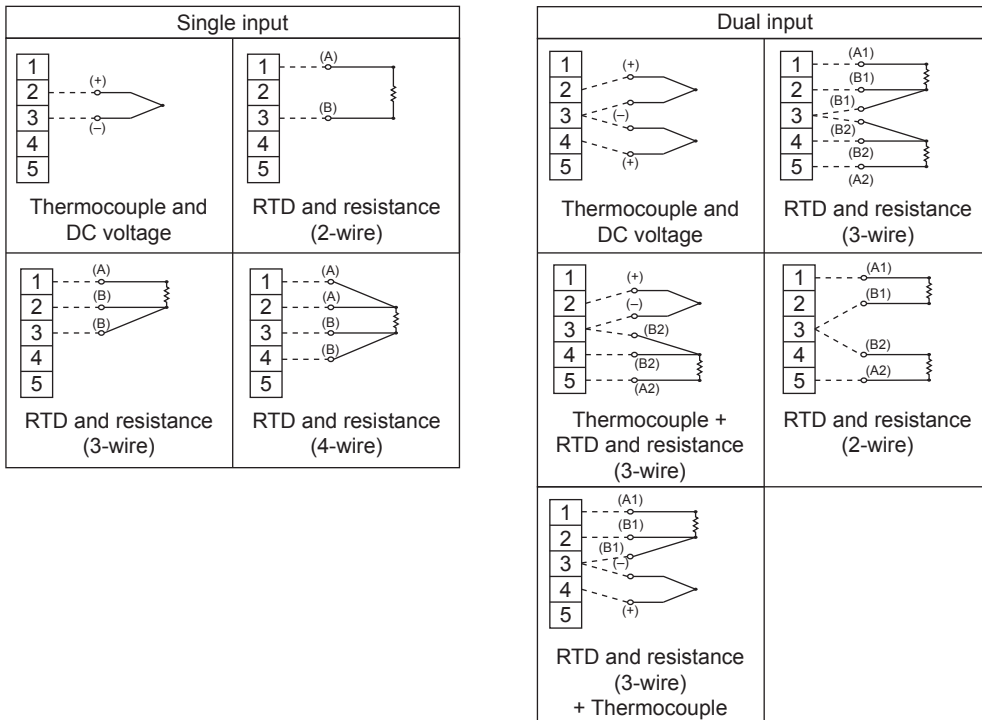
Single input

| 1 2 3 4 5 (+) (–) Thermocouple and DC voltage | 1 2 3 4 5 (A) (B) RTD and resistance (2-wire) |
|---|---|
| 1 2 3 4 5 (A) (B) (B) RTD and resistance (3-wire) | 1 2 3 4 5 (A) (A) (B) (B) RTD and resistance (4-wire) |

Dual input

| 1 2 3 4 5 (+) (–) (+) Thermocouple and DC voltage | 1 2 3 4 5 (A1) (B1) (B1) (B2) (B2) (A2) RTD and resistance (3-wire) |
|---|---|
| 1 2 3 4 5 (+) (–) (B2) (B2) (A2) Thermocouple + RTD and resistance (3-wire) | 1 2 3 4 5 (A1) (B1) (B2) (A2) RTD and resistance (2-wire) |
| 1 2 3 4 5 (A1) (B1) (B1) (–) (+) RTD and resistance (3-wire) + Thermocouple | |